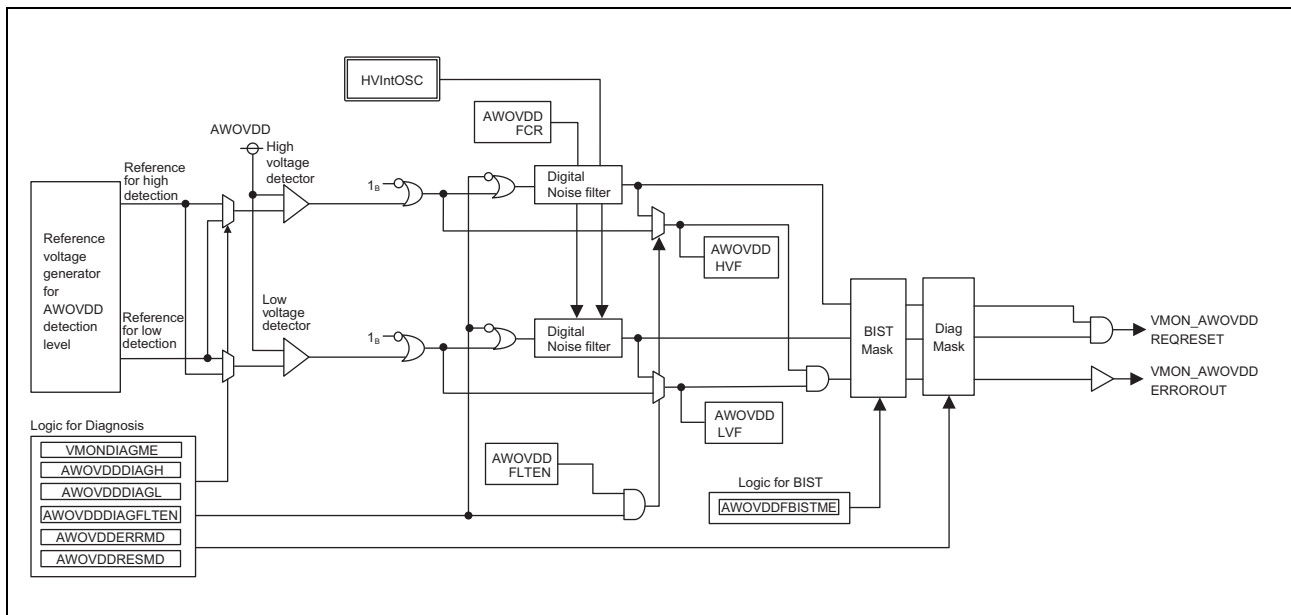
HVIntOSC

AWOVDD FCR

AWOVDD

High voltage detector

Reference for high detection

Reference voltage generator for AWOVDD detection level

Reference for low detection

Low voltage detector

$1_B$

$1_B$

Digital Noise filter

Digital Noise filter

AWOVDD HVF

AWOVDD LVF

BIST Mask

Diag Mask

VMON_AWOVDD REQRESET

VMON_AWOVDD ERROROUT

Logic for Diagnosis

VMONDIAGME

AWOVDDDIAGH

AWOVDDDIAGL

AWOVDDDIAGFLTEN

AWOVDDERRMD

AWOVDDRESMD

AWOVDD FLTEN

Logic for BIST

AWOVDDFBISTME